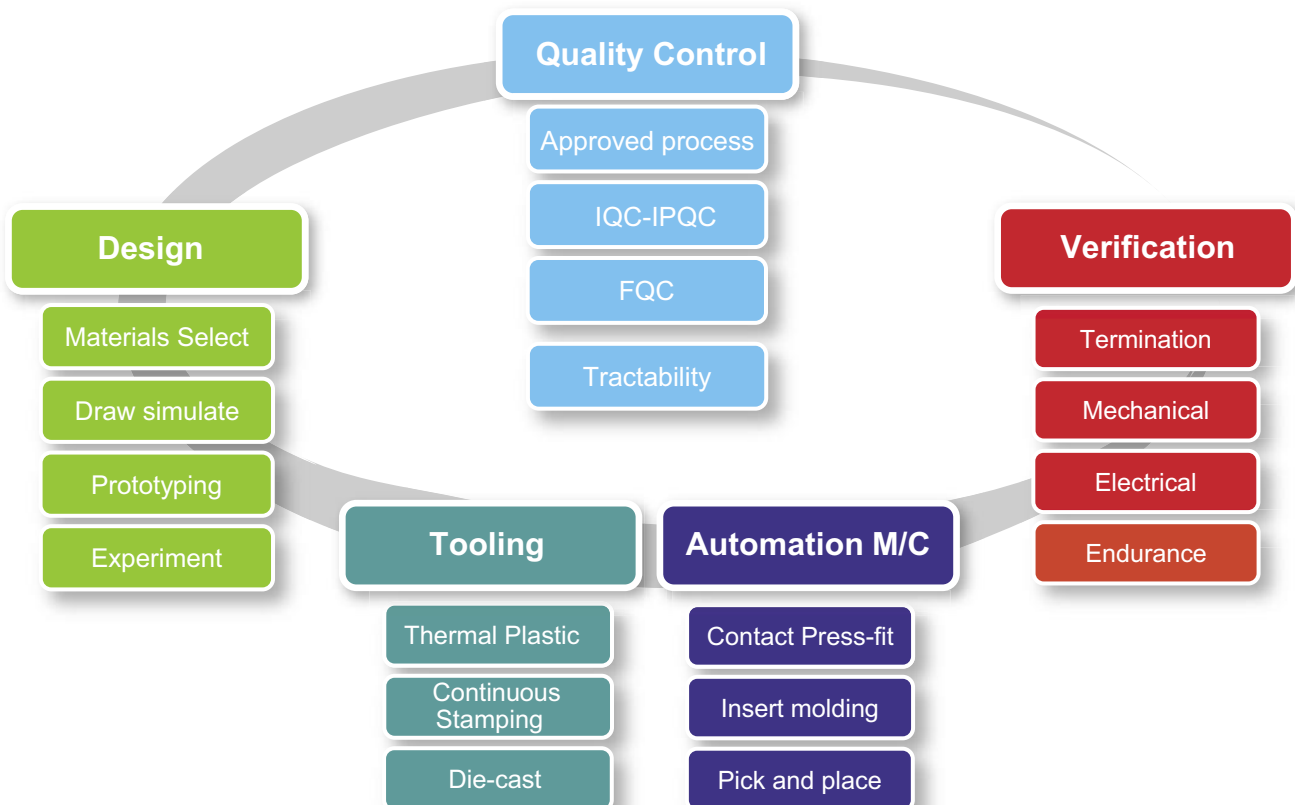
Quality Control

Approved process

IQC-IPQC

FQC

Tractability

Design

Materials Select

Draw simulate

Prototyping

Experiment

Verification

Termination

Mechanical

Electrical

Endurance

Tooling

Thermal Plastic

Continuous Stamping

Die-cast

Automation M/C

Contact Press-fit

Insert molding

Pick and place